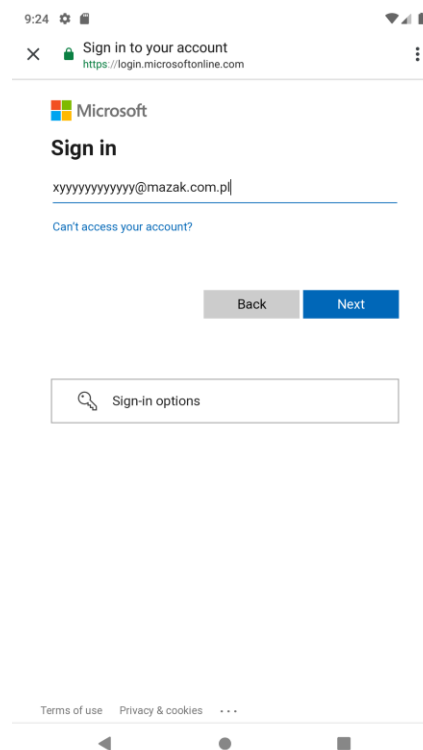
9:24

Sign in to your account
https://login.microsoftonline.com

Microsoft

Sign in

xyyyyyyyyyyyy@mazak.com.pl

Can't access your account?

Back Next

Sign-in options

Terms of use Privacy & cookies ...